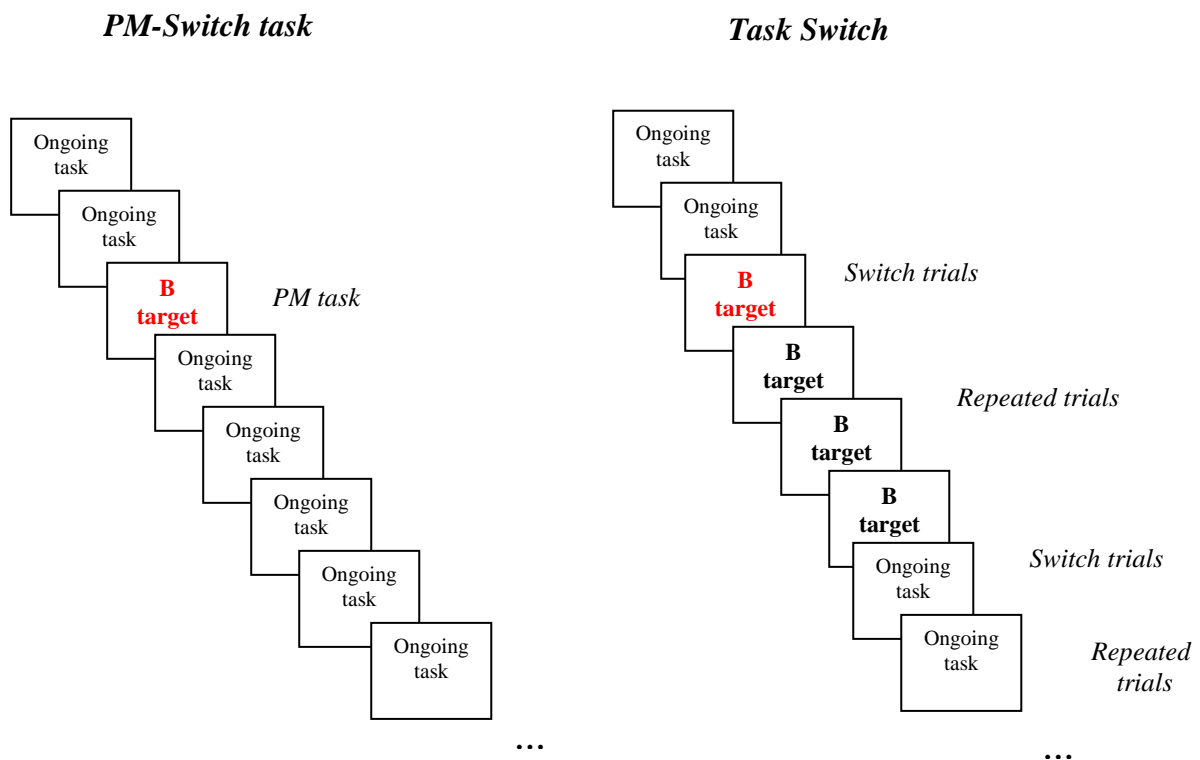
PM-Switch task

Ongoing task

Ongoing task

B target

PM task

Ongoing task

Ongoing task

Ongoing task

Ongoing task

Ongoing task

…

Task Switch

Ongoing task

Ongoing task

B target

Switch trials

B target

Repeated trials

B target

B target

Switch trials

Ongoing task

Ongoing task

Repeated trials

…